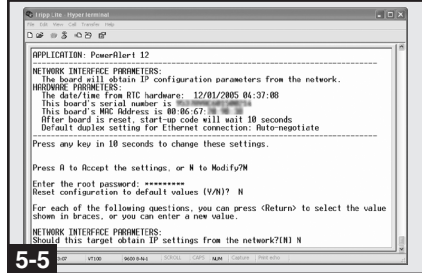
tripp_lite - HyperTerminal
File Edit View Call Transfer Help

APPLICATION: PowerAlert 12

NETWORK INTERFACE PARAMETERS:
The board will obtain IP configuration parameters from the network.
HARDWARE PARAMETERS:
The date/time from RTC hardware: 12/01/2005 04:37:08
This board's serial number is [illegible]
This board's MAC Address is 00:06:67:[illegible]
After board is reset, start-up code will wait 10 seconds
Default duplex setting for Ethernet connection: Auto-negotiate

Press any key in 10 seconds to change these settings.

Press A to Accept the settings, or M to Modify?M

Enter the root password: ********
Reset configuration to default values (Y/N)? N

For each of the following questions, you can press <Return> to select the value shown in braces, or you can enter a new value.

NETWORK INTERFACE PARAMETERS:
Should this target obtain IP settings from the network?[N] N

5-5
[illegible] VT100 9600 8-N-1 SCROLL CAPS NUM Capture Print echo